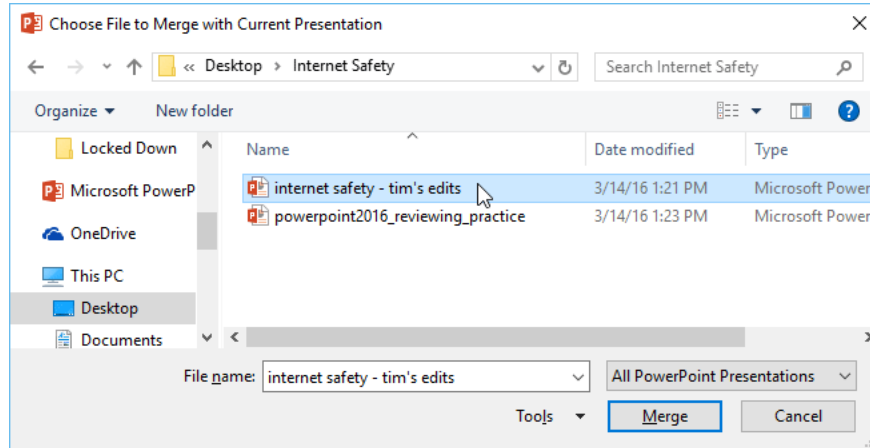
Choose File to Merge with Current Presentation

« Desktop › Internet Safety

Search Internet Safety

Organize ▾ New folder

Locked Down

Microsoft PowerP

OneDrive

This PC

Desktop

Documents

| Name | Date modified | Type |
|---|---|---|
| internet safety - tim's edits | 3/14/16 1:21 PM | Microsoft Power |
| powerpoint2016_reviewing_practice | 3/14/16 1:23 PM | Microsoft Power |

File name: internet safety - tim's edits

All PowerPoint Presentations

Tools ▾

Merge

Cancel